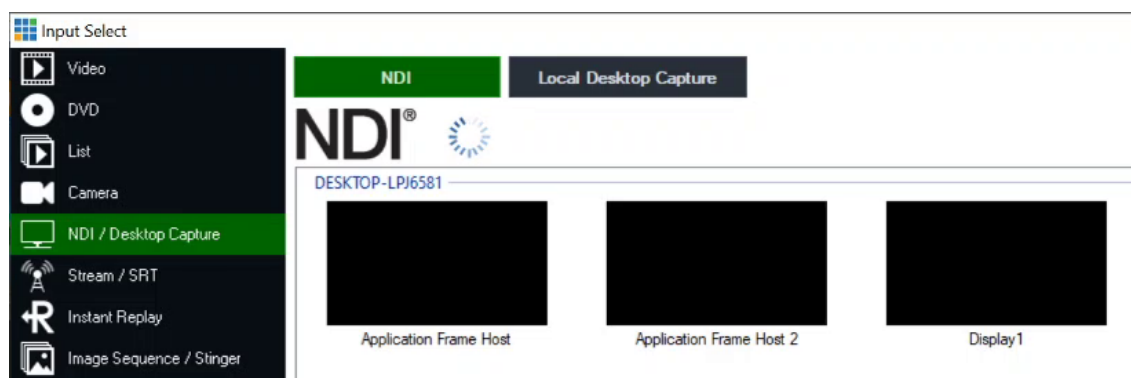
Input Select

Video

DVD

List

Camera

NDI / Desktop Capture

Stream / SRT

Instant Replay

Image Sequence / Stinger

NDI

Local Desktop Capture

NDI®

DESKTOP-LPJ6581

Application Frame Host

Application Frame Host 2

Display1